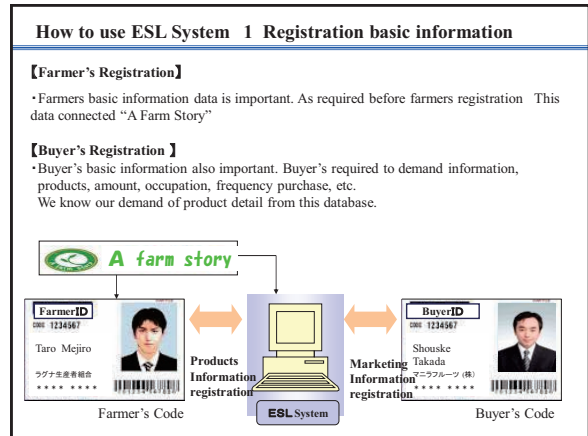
How to use ESL System 1 Registration basic information

【Farmer's Registration】

・Farmers basic information data is important. As required before farmers registration This data connected "A Farm Story"

【Buyer's Registration 】

・Buyer's basic information also important. Buyer's required to demand information, products, amount, occupation, frequency purchase, etc.
We know our demand of product detail from this database.

A farm story

FarmerID
CODE 1234567
Taro Mejiro
ラグナ生産者組合
＊＊＊＊ ＊＊＊＊

Products Information registration

ESL System

Marketing Information registration

BuyerID
CODE 1234567
Shouske Takada
マニラフルーツ (株)
＊＊＊＊ ＊＊＊＊

Farmer's Code

Buyer's Code